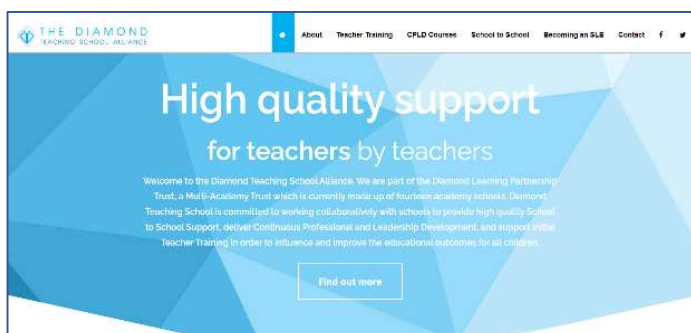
THE DIAMOND
TEACHING SCHOOL ALLIANCE

About Teacher Training CPLD Courses School to School Becoming an SLE Contact f

High quality support
for teachers by teachers

Welcome to the Diamond Teaching School Alliance. We are part of the Diamond Learning Partnership Trust, a Multi-Academy Trust which is currently made up of fourteen academy schools. Diamond Teaching School is committed to working collaboratively with schools to provide high quality School to School Support, deliver Continuous Professional and Leadership Development, and support Initial Teacher Training in order to influence and improve the educational outcomes for all children.

Find out more